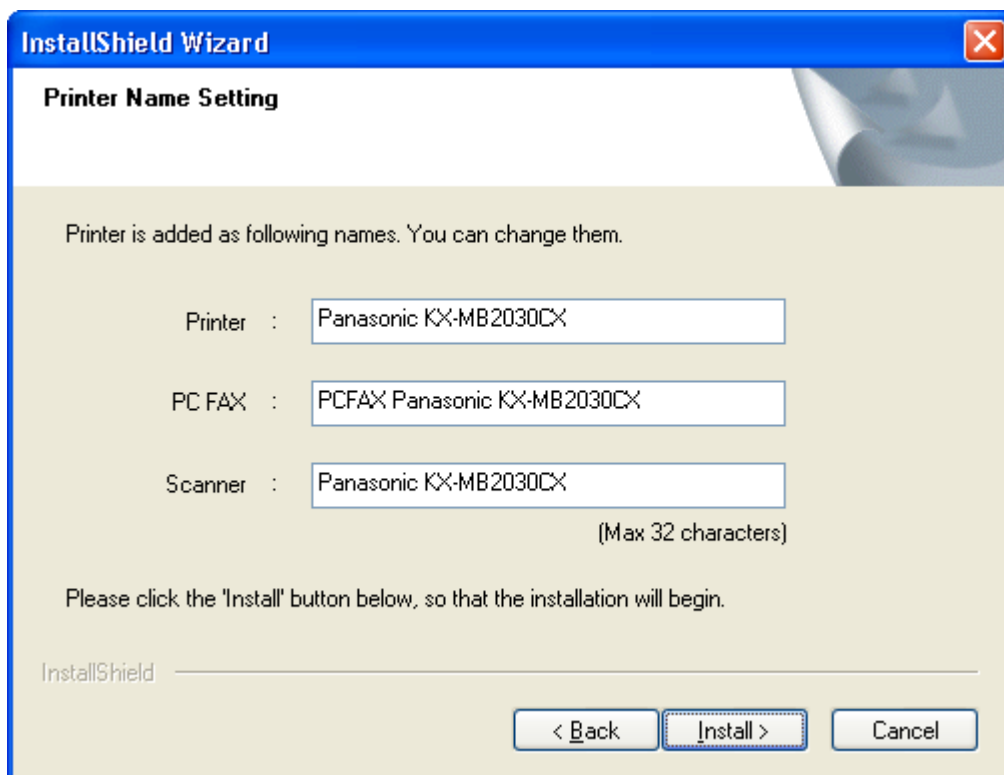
InstallShield Wizard

Printer Name Setting

Printer is added as following names. You can change them.

Printer : Panasonic KX-MB2030CX

PC FAX : PCFAX Panasonic KX-MB2030CX

Scanner : Panasonic KX-MB2030CX

(Max 32 characters)

Please click the 'Install' button below, so that the installation will begin.

InstallShield

< Back | Install > | Cancel